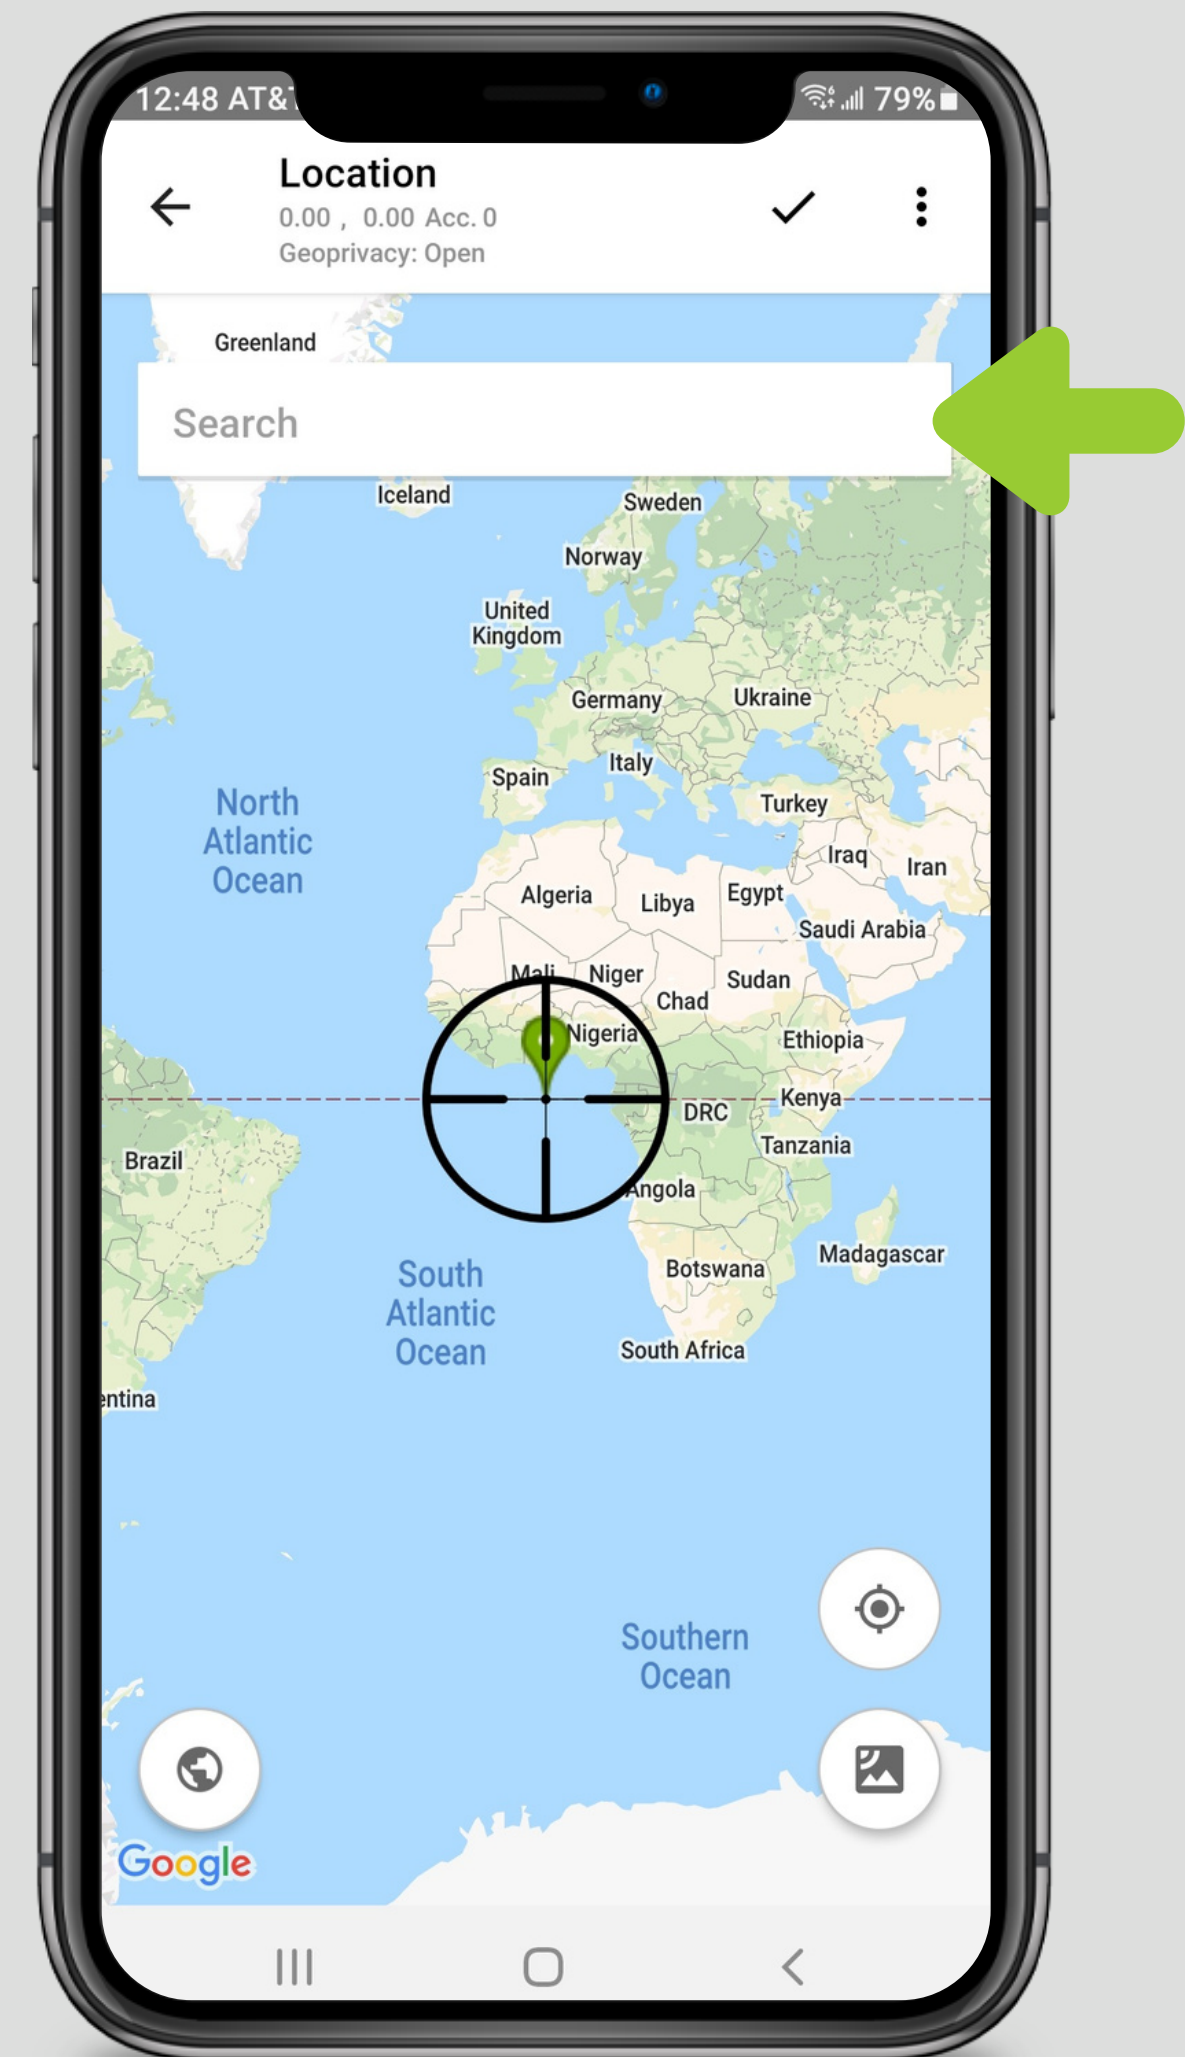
12:48 AT&T 79%

Location
0.00 , 0.00 Acc. 0
Geoprivacy: Open

Greenland

Search

Iceland
Sweden
Norway
United Kingdom
Germany
Ukraine
Spain
Italy
Turkey
North Atlantic Ocean
Iraq
Iran
Algeria
Libya
Egypt
Saudi Arabia
Mali
Niger
Chad
Sudan
Nigeria
Ethiopia
Kenya
DRC
Tanzania
Brazil
Angola
Madagascar
Botswana
South Atlantic Ocean
South Africa
entina
Southern Ocean
Google